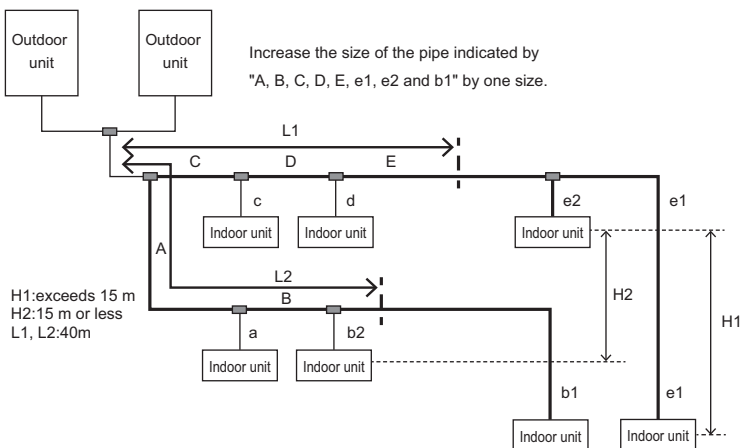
Outdoor unit

Outdoor unit

Increase the size of the pipe indicated by "A, B, C, D, E, e1, e2 and b1" by one size.

L1

C

D

E

c

d

e2

e1

Indoor unit

Indoor unit

Indoor unit

A

L2

B

H1:exceeds 15 m
H2:15 m or less
L1, L2:40m

H2

H1

a

b2

Indoor unit

Indoor unit

b1

e1

Indoor unit

Indoor unit